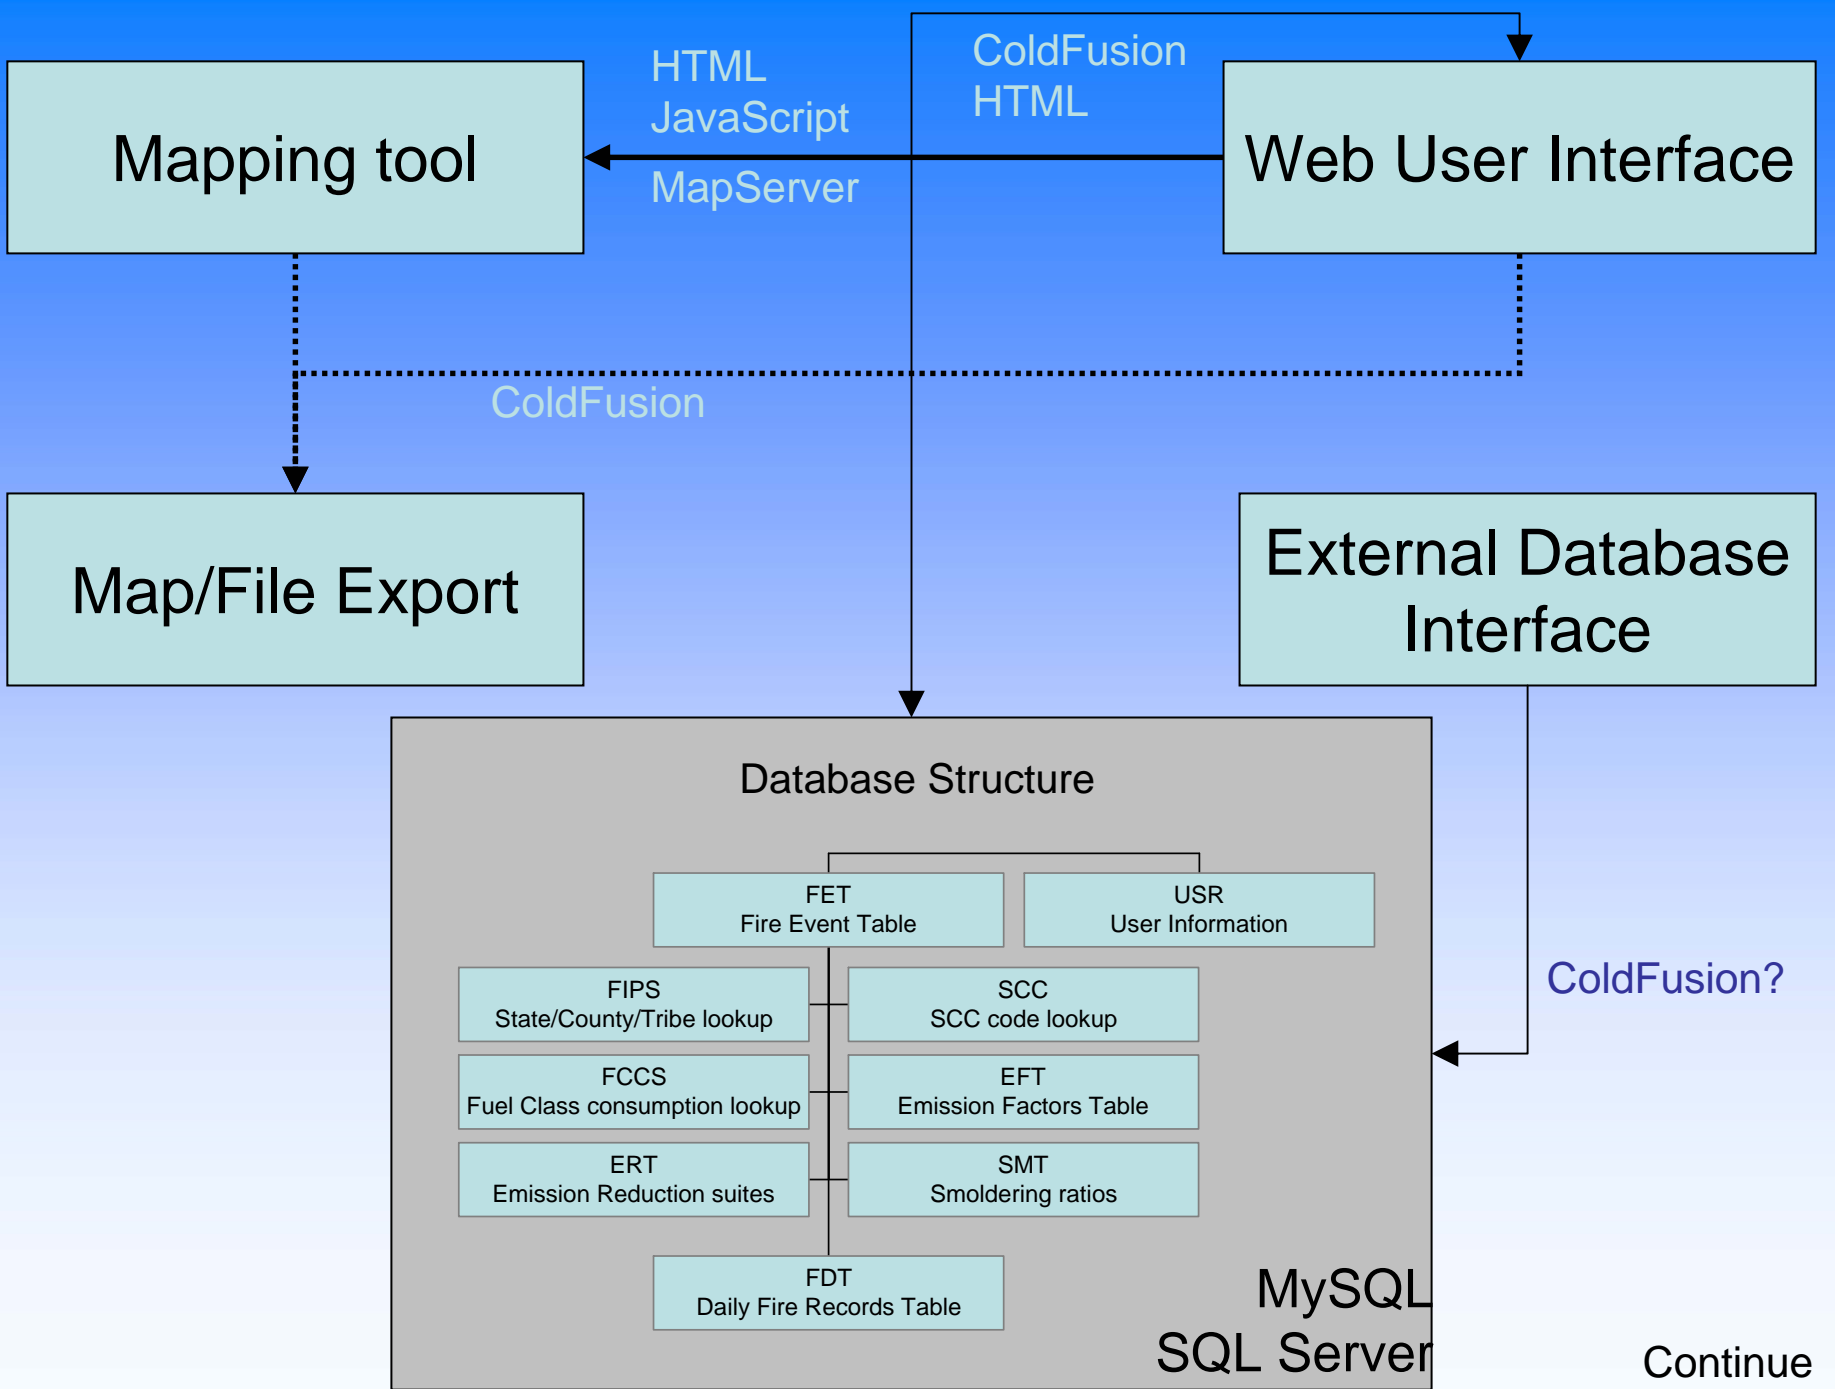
Mapping tool

HTML
JavaScript

MapServer

ColdFusion
HTML

Web User Interface

ColdFusion

Map/File Export

External Database Interface

Database Structure

FET
Fire Event Table

USR
User Information

FIPS
State/County/Tribe lookup

SCC
SCC code lookup

FCCS
Fuel Class consumption lookup

EFT
Emission Factors Table

ERT
Emission Reduction suites

SMT
Smoldering ratios

FDT
Daily Fire Records Table

MySQL
SQL Server

ColdFusion?

Continue